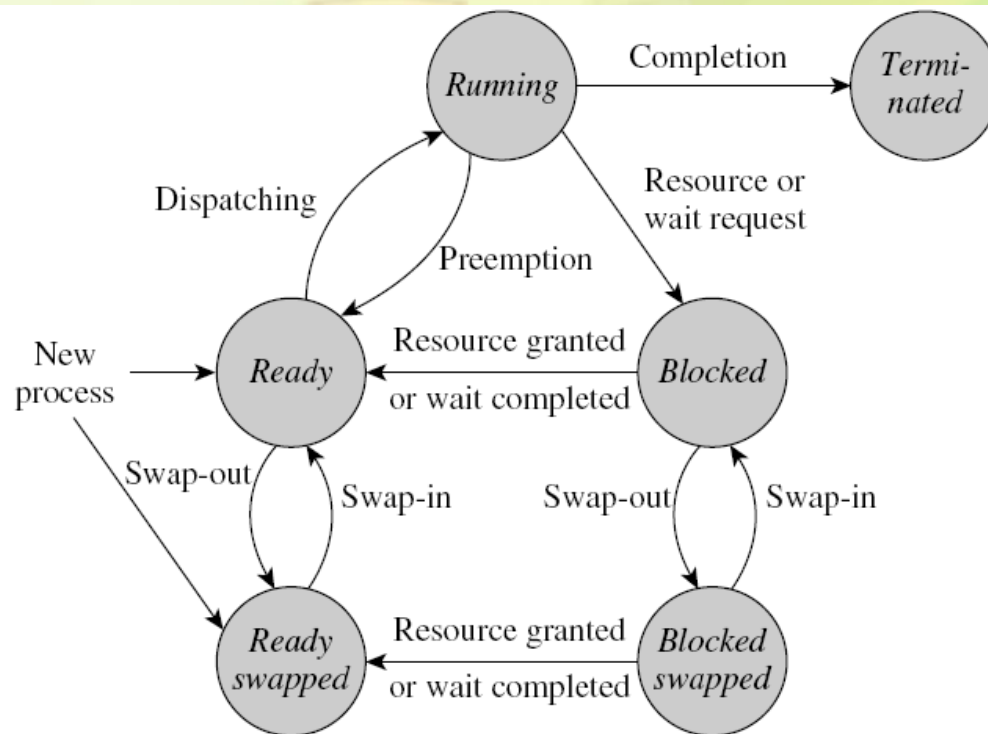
Running

Completion

Terminated

Dispatching

Preemption

Resource or wait request

New process

Ready

Resource granted or wait completed

Blocked

Swap-out

Swap-in

Swap-out

Swap-in

Ready swapped

Resource granted or wait completed

Blocked swapped